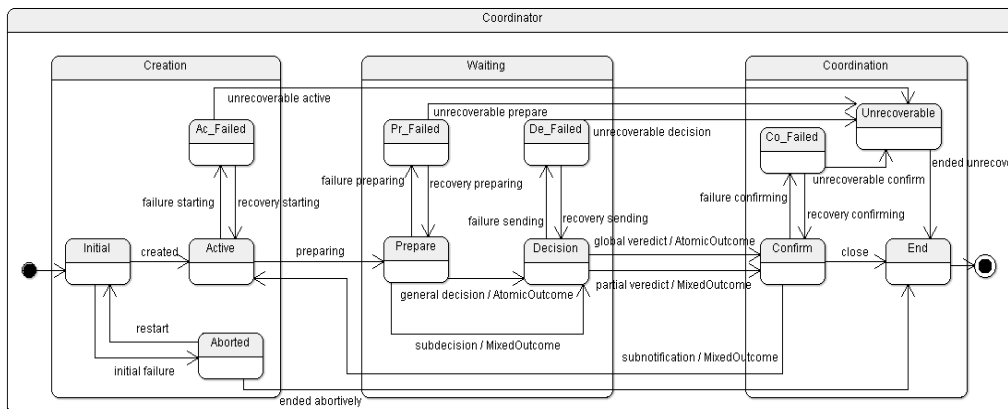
Coordinator

Creation

Waiting

Coordination

unrecoverable active

unrecoverable prepare

Ac_Failed

Pr_Failed

De_Failed

unrecoverable decision

Unrecoverable

Co_Failed

ended unrecov

unrecoverable confirm

failure starting

recovery starting

failure preparing

recovery preparing

failure sending

recovery sending

failure confirming

recovery confirming

Initial

created

Active

preparing

Prepare

Decision

global veredict / AtomicOutcome

Confirm

close

End

general decision / AtomicOutcome

partial veredict / MixedOutcome

restart

Aborted

subdecision / MixedOutcome

initial failure

subnotification / MixedOutcome

ended abortively